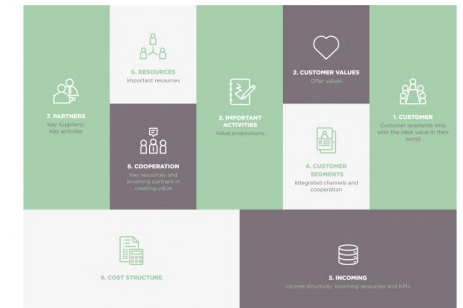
7. PARTNERS
Key suppliers
Key activities

6. RESOURCES
Important resources

8. COOPERATION
Key resources and involving partners in creating value

3. IMPORTANT ACTIVITIES
Value propositions

2. CUSTOMER VALUES
Offer values

4. CUSTOMER SEGMENTS
Integrated channels and cooperation

1. CUSTOMER
Customer segments who wish the ideal value in their world

9. COST STRUCTURE

5. INCOMING
Income structure/ Incomely resources and KPIs